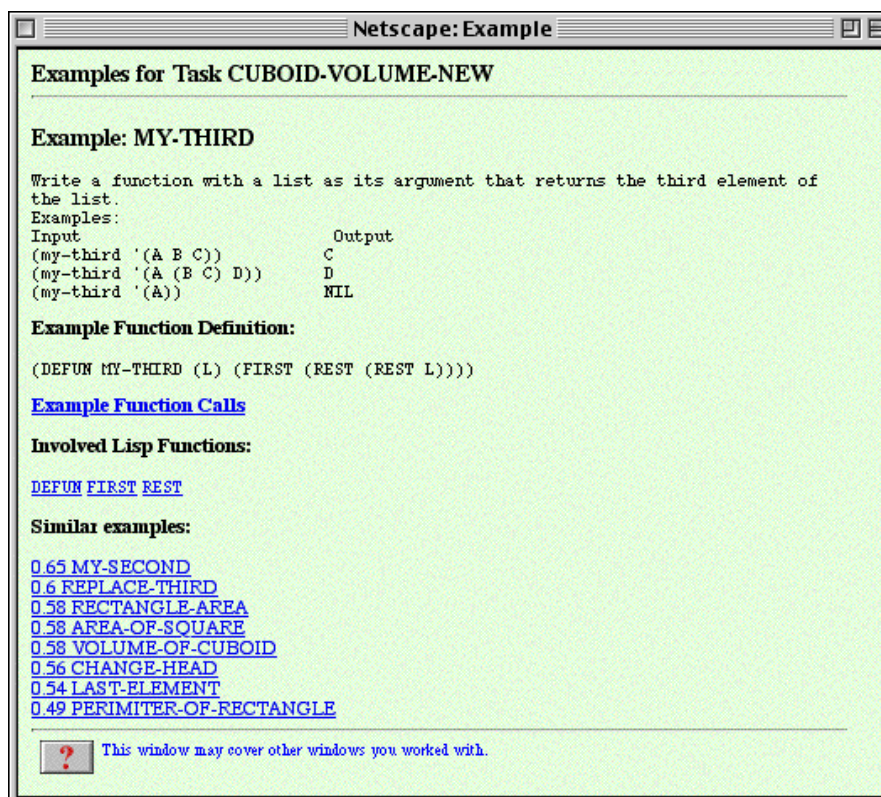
Netscape: Example

Examples for Task CUBOID-VOLUME-NEW

Example: MY-THIRD

Write a function with a list as its argument that returns the third element of the list.
Examples:

| Input | Output |
|---|---|
| (my-third '(A B C)) | C |
| (my-third '(A (B C) D)) | D |
| (my-third '(A)) | NIL |

Example Function Definition:

(DEFUN MY-THIRD (L) (FIRST (REST (REST L))))

Example Function Calls

Involved Lisp Functions:

DEFUN FIRST REST

Similar examples:

0.65 MY-SECOND
0.6 REPLACE-THIRD
0.58 RECTANGLE-AREA
0.58 AREA-OF-SQUARE
0.58 VOLUME-OF-CUBOID
0.56 CHANGE-HEAD
0.54 LAST-ELEMENT
0.49 PERIMITER-OF-RECTANGLE

?

This window may cover other windows you worked with.